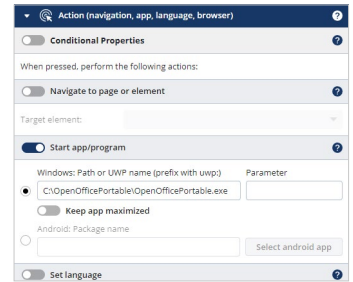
Action (navigation, app, language, browser) ?

Conditional Properties ?

When pressed, perform the following actions:

Navigate to page or element ?

Target element:

Start app/program ?

Windows: Path or UWP name (prefix with uwp:)

Parameter

C:\OpenOfficePortable\OpenOfficePortable.exe

Keep app maximized

Android: Package name

Select android app

Set language ?